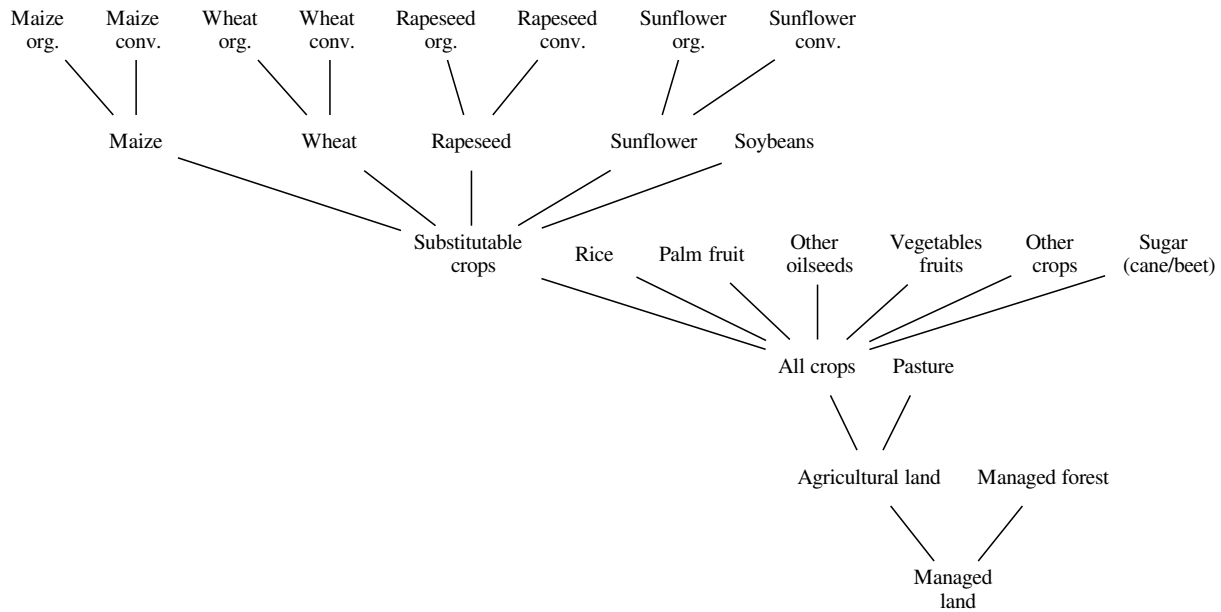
Maize org.
Maize conv.
Wheat org.
Wheat conv.
Rapeseed org.
Rapeseed conv.
Sunflower org.
Sunflower conv.

Maize
Wheat
Rapeseed
Sunflower
Soybeans

Substitutable crops
Rice
Palm fruit
Other oilseeds
Vegetables fruits
Other crops
Sugar (cane/beet)

All crops
Pasture

Agricultural land
Managed forest

Managed land